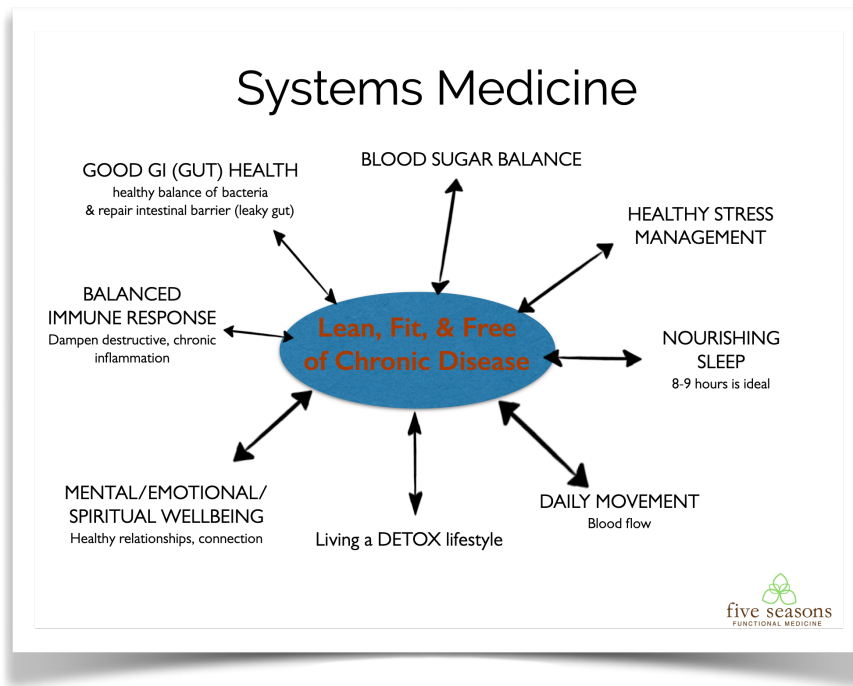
Systems Medicine

GOOD GI (GUT) HEALTH
healthy balance of bacteria & repair intestinal barrier (leaky gut)

BLOOD SUGAR BALANCE

HEALTHY STRESS MANAGEMENT

BALANCED IMMUNE RESPONSE
Dampen destructive, chronic inflammation

Lean, Fit, & Free of Chronic Disease

NOURISHING SLEEP
8-9 hours is ideal

MENTAL/EMOTIONAL/ SPIRITUAL WELLBEING
Healthy relationships, connection

Living a DETOX lifestyle

DAILY MOVEMENT
Blood flow

five seasons
FUNCTIONAL MEDICINE